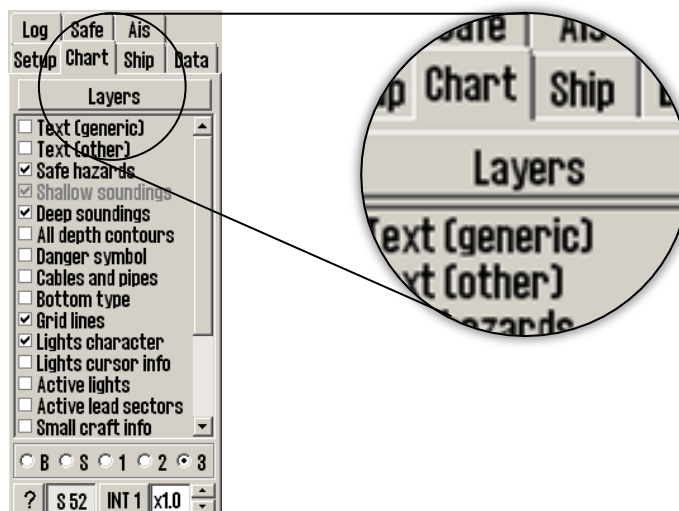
Log | Safe | Ais
Setup | Chart | Ship | Data

Layers

☐ Text (generic)
☐ Text (other)
☑ Safe hazards
☑ Shallow soundings
☑ Deep soundings
☐ All depth contours
☐ Danger symbol
☐ Cables and pipes
☐ Bottom type
☑ Grid lines
☑ Lights character
☐ Lights cursor info
☐ Active lights
☐ Active lead sectors
☐ Small craft info

B S 1 2 3

? S 52 INT 1 x1.0

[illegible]afe | Ai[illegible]
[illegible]p Chart | Ship | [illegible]

Layers

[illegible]ext (generic)
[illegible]xt (other)
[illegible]